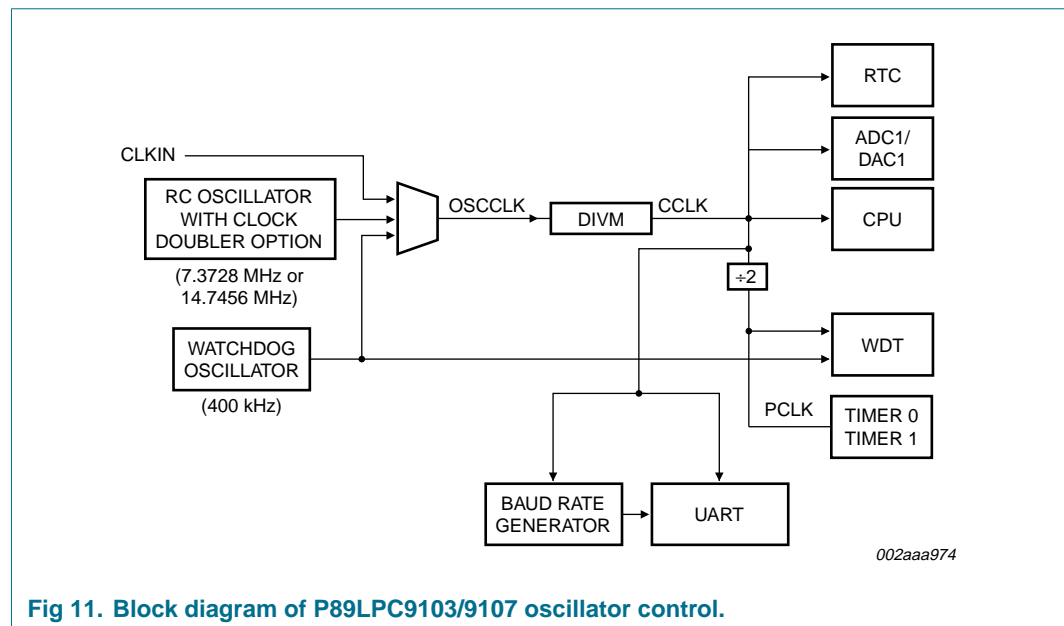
CLKIN

RC OSCILLATOR WITH CLOCK DOUBLER OPTION

(7.3728 MHz or 14.7456 MHz)

WATCHDOG OSCILLATOR

(400 kHz)

OSCCLK

DIVM

CCLK

RTC

ADC1/ DAC1

CPU

÷2

WDT

PCLK

TIMER 0 TIMER 1

BAUD RATE GENERATOR

UART

002aaa974

Fig 11. Block diagram of P89LPC9103/9107 oscillator control.